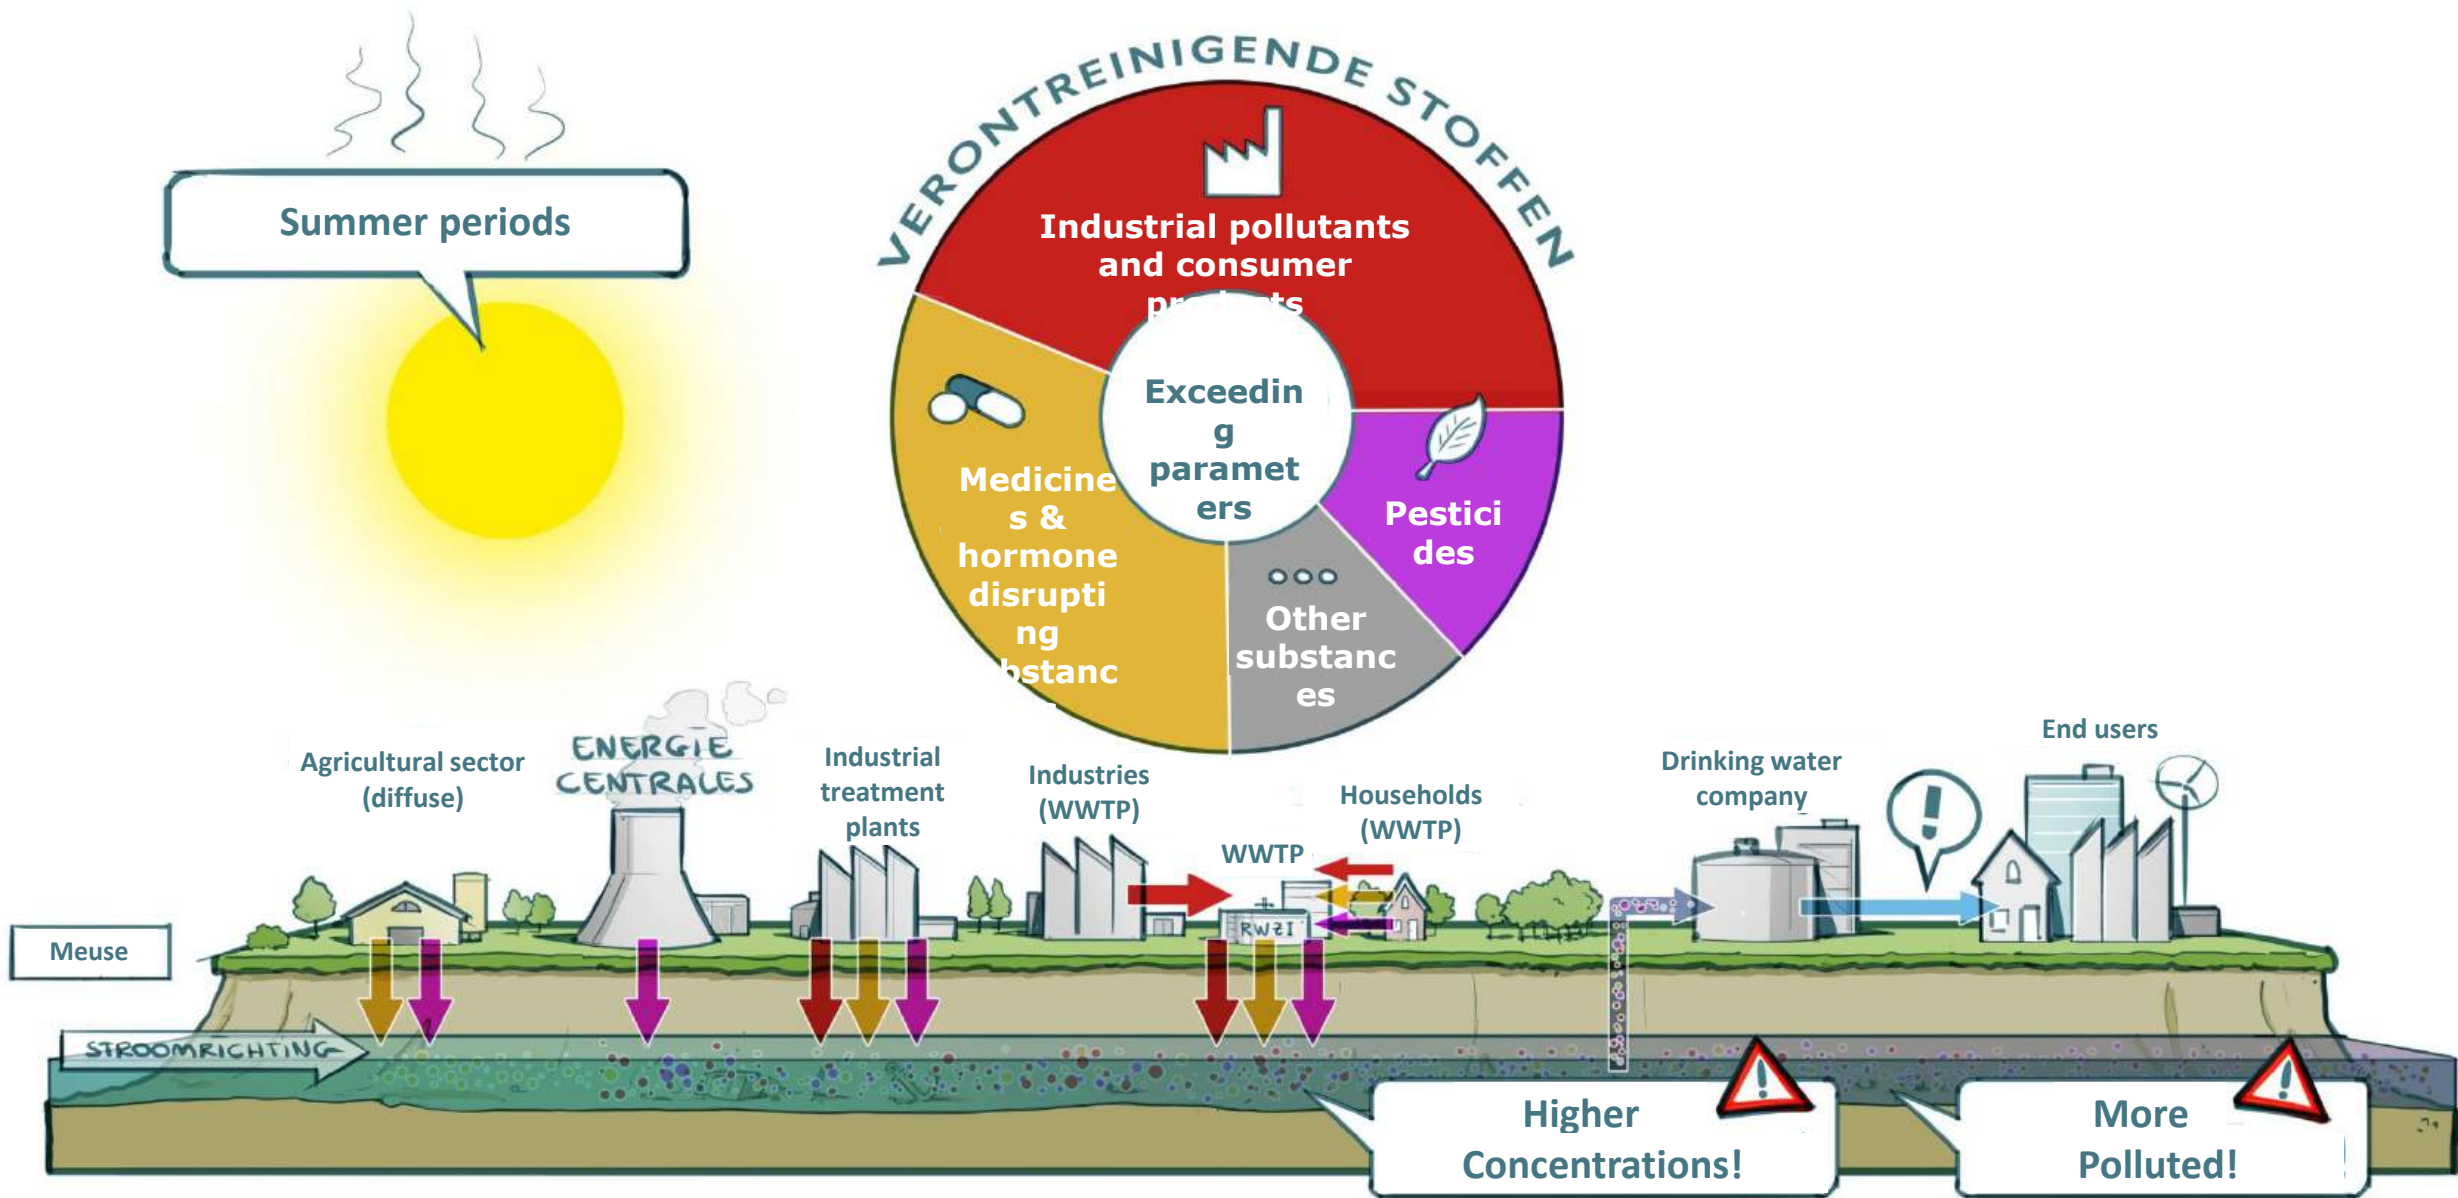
Summer periods

VERONTREINIGENDE STOFFEN

Industrial pollutants and consumer pr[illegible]ts

Exceedin g paramet ers

Medicine s & hormone disrupti ng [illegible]bstanc

Pestici des

Other substanc es

Agricultural sector (diffuse)

ENERGIE CENTRALES

Industrial treatment plants

Industries (WWTP)

WWTP

Households (WWTP)

RWZI

Drinking water company

End users

Meuse

STROOMRICHTING

Higher Concentrations!

More Polluted!